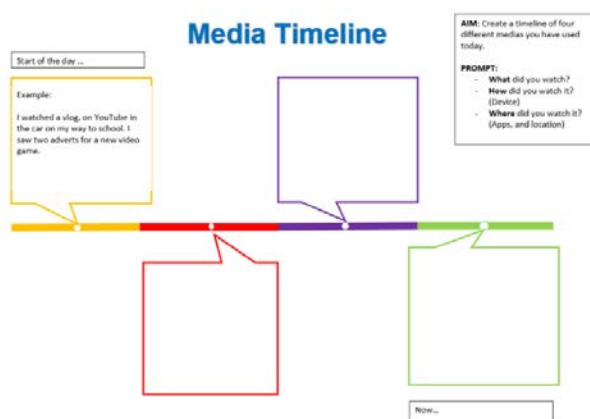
Media Timeline

AIM: Create a timeline of four different medias you have used today.

PROMPT:
- What did you watch?
- How did you watch it? (Device)
- Where did you watch it? (Apps, and location)

Start of the day ...

Example:

I watched a vlog, on YouTube in the car on my way to school. I saw two adverts for a new video game.

Now...